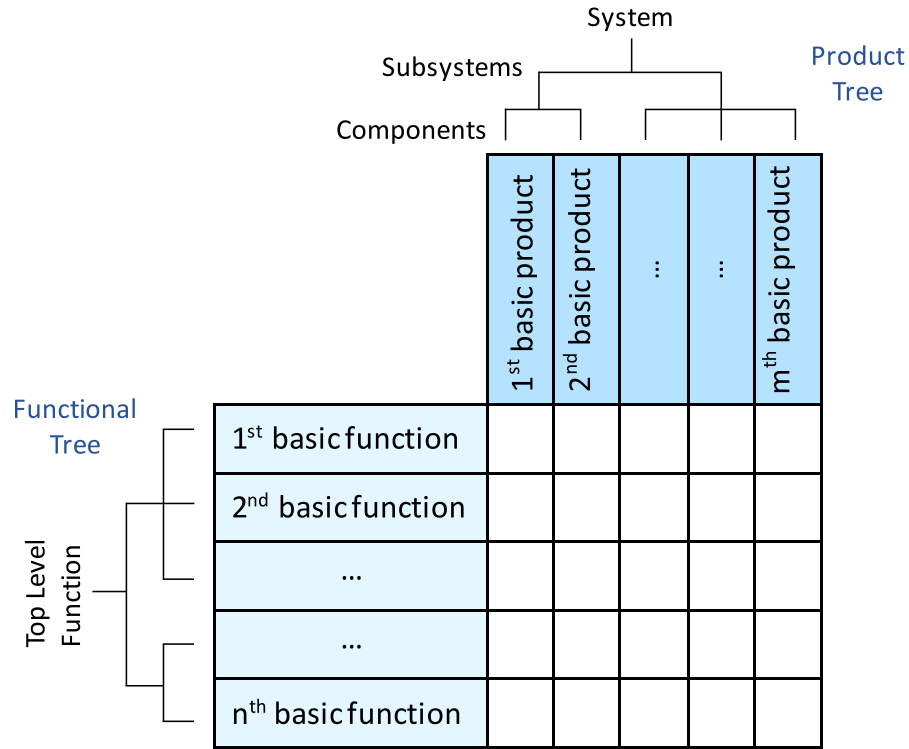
System

Subsystems

Product Tree

Components

| | 1st basic product | 2nd basic product | … | … | mth basic product |
|---|---|---|---|---|---|
| 1st basic function | | | | | |
| 2nd basic function | | | | | |
| … | | | | | |
| … | | | | | |
| nth basic function | | | | | |

Functional Tree

Top Level Function